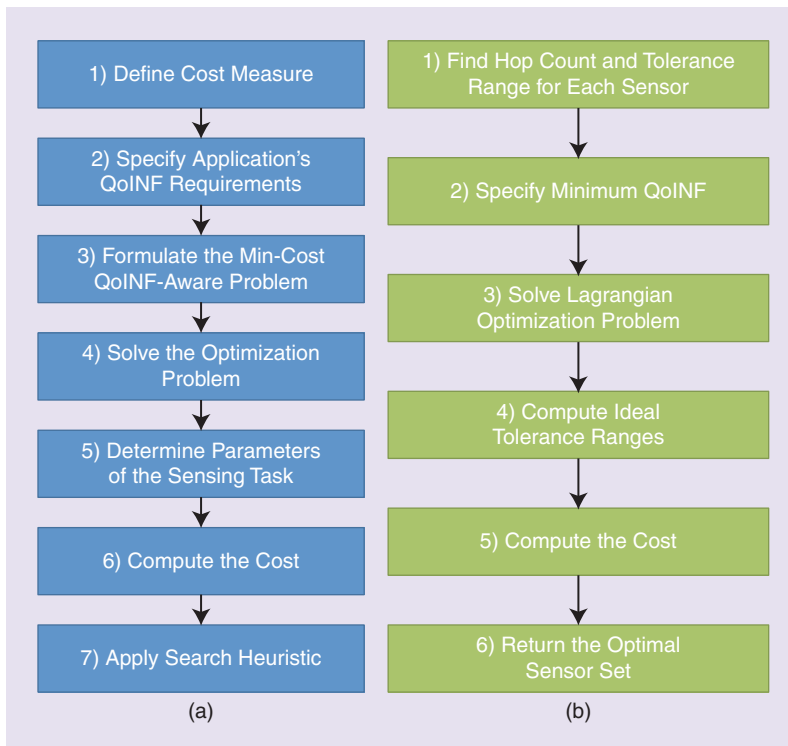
1) Define Cost Measure

2) Specify Application's QoINF Requirements

3) Formulate the Min-Cost QoINF-Aware Problem

4) Solve the Optimization Problem

5) Determine Parameters of the Sensing Task

6) Compute the Cost

7) Apply Search Heuristic

(a)

1) Find Hop Count and Tolerance Range for Each Sensor

2) Specify Minimum QoINF

3) Solve Lagrangian Optimization Problem

4) Compute Ideal Tolerance Ranges

5) Compute the Cost

6) Return the Optimal Sensor Set

(b)